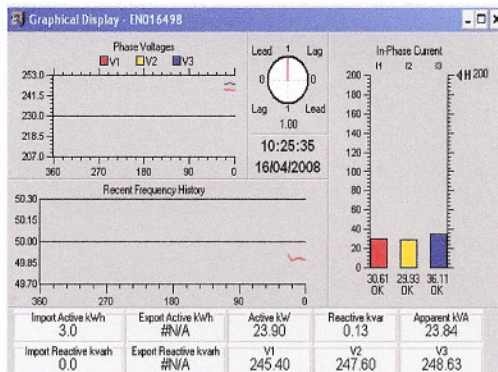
Graphical Display - EN016498

Phase Voltages
V1 V2 V3
253.0
241.5
230.0
218.5
207.0
360 270 180 90 0

Lead 1 Lag
0 0
Lag 1 Lead
1.00

10:25:35
16/04/2008

In-Phase Current
I1 I2 I3
200
180
160
140
120
100
80
60
40
20
0
H 200
30.61 OK
29.93 OK
36.11 OK

Recent Frequency History
50.30
50.15
50.00
49.85
49.70
360 270 180 90 0

| Import Active kWh | Export Active kWh | Active kW | Reactive kvar | Apparent kVA |
|---|---|---|---|---|
| 3.0 | #N/A | 23.90 | 0.13 | 23.84 |
| Import Reactive kvarh | Export Reactive kvarh | V1 | V2 | V3 |
| 0.0 | #N/A | 245.40 | 247.60 | 248.63 |